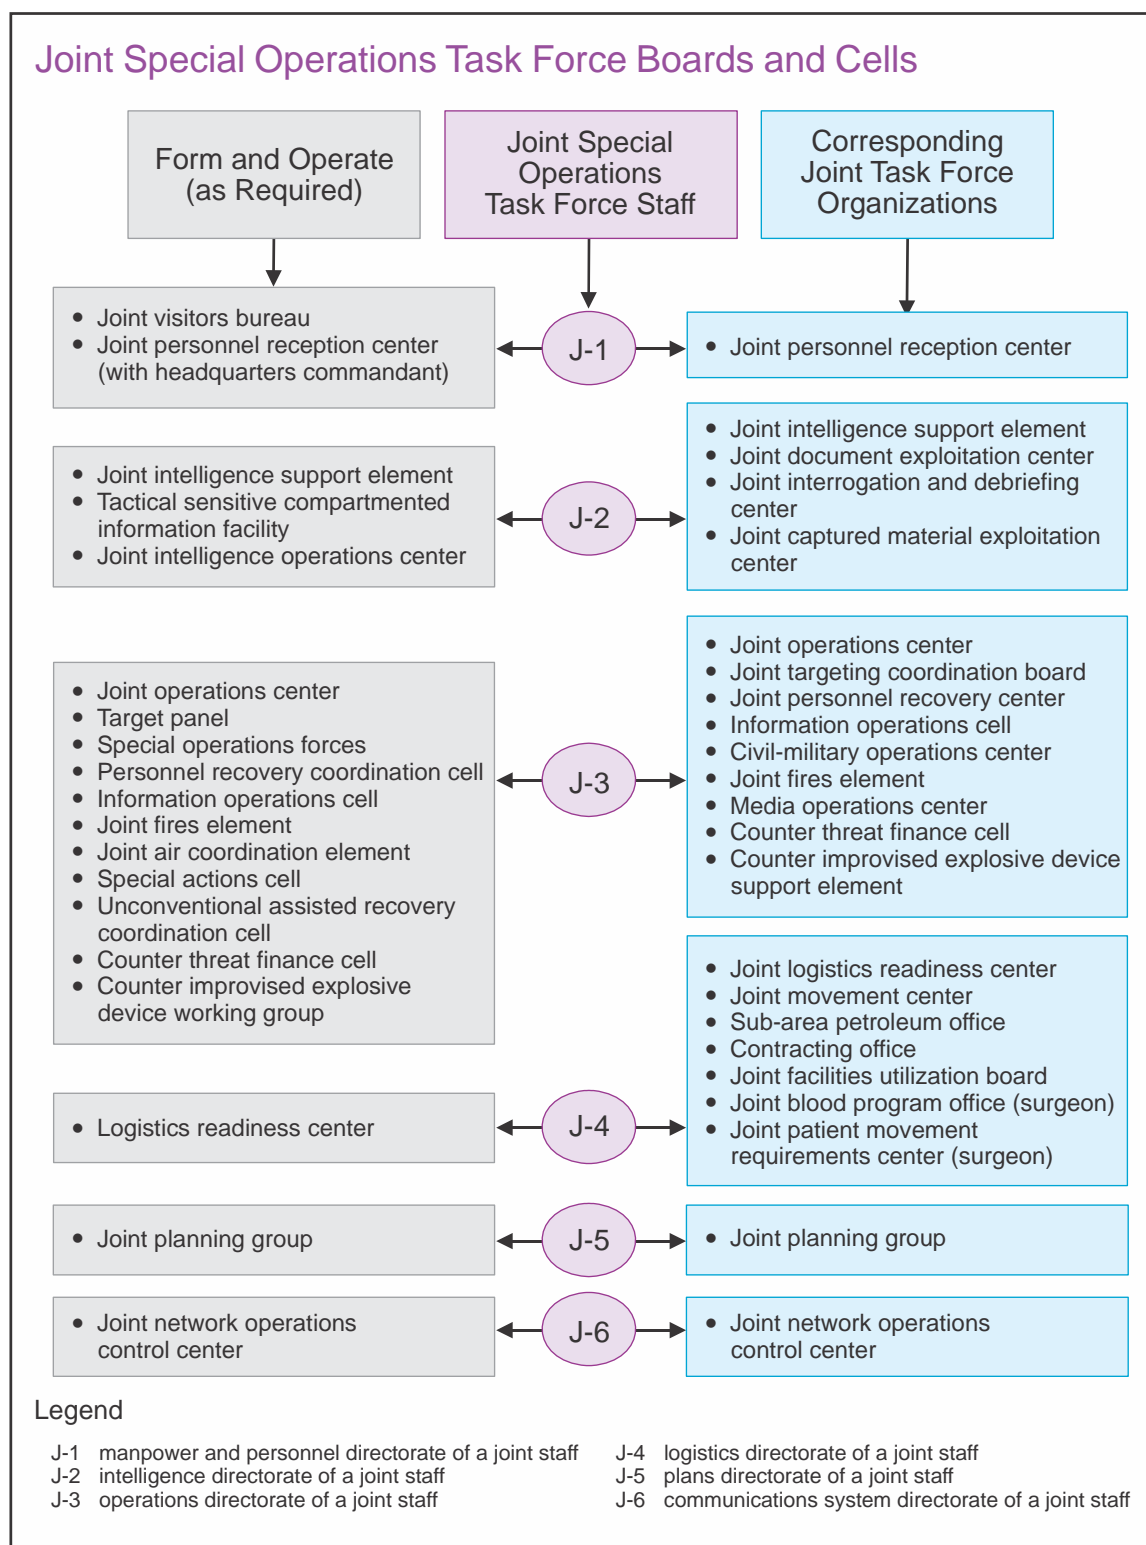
Joint Special Operations Task Force Boards and Cells

Form and Operate (as Required)

Joint Special Operations Task Force Staff

Corresponding Joint Task Force Organizations

- Joint visitors bureau
- Joint personnel reception center (with headquarters commandant)

J-1

- Joint personnel reception center

- Joint intelligence support element
- Tactical sensitive compartmented information facility
- Joint intelligence operations center

J-2

- Joint intelligence support element
- Joint document exploitation center
- Joint interrogation and debriefing center
- Joint captured material exploitation center

- Joint operations center
- Target panel
- Special operations forces
- Personnel recovery coordination cell
- Information operations cell
- Joint fires element
- Joint air coordination element
- Special actions cell
- Unconventional assisted recovery coordination cell
- Counter threat finance cell
- Counter improvised explosive device working group

J-3

- Joint operations center
- Joint targeting coordination board
- Joint personnel recovery center
- Information operations cell
- Civil-military operations center
- Joint fires element
- Media operations center
- Counter threat finance cell
- Counter improvised explosive device support element

- Logistics readiness center

J-4

- Joint logistics readiness center
- Joint movement center
- Sub-area petroleum office
- Contracting office
- Joint facilities utilization board
- Joint blood program office (surgeon)
- Joint patient movement requirements center (surgeon)

- Joint planning group

J-5

- Joint planning group

- Joint network operations control center

J-6

- Joint network operations control center

Legend

J-1 manpower and personnel directorate of a joint staff
J-2 intelligence directorate of a joint staff
J-3 operations directorate of a joint staff
J-4 logistics directorate of a joint staff
J-5 plans directorate of a joint staff
J-6 communications system directorate of a joint staff